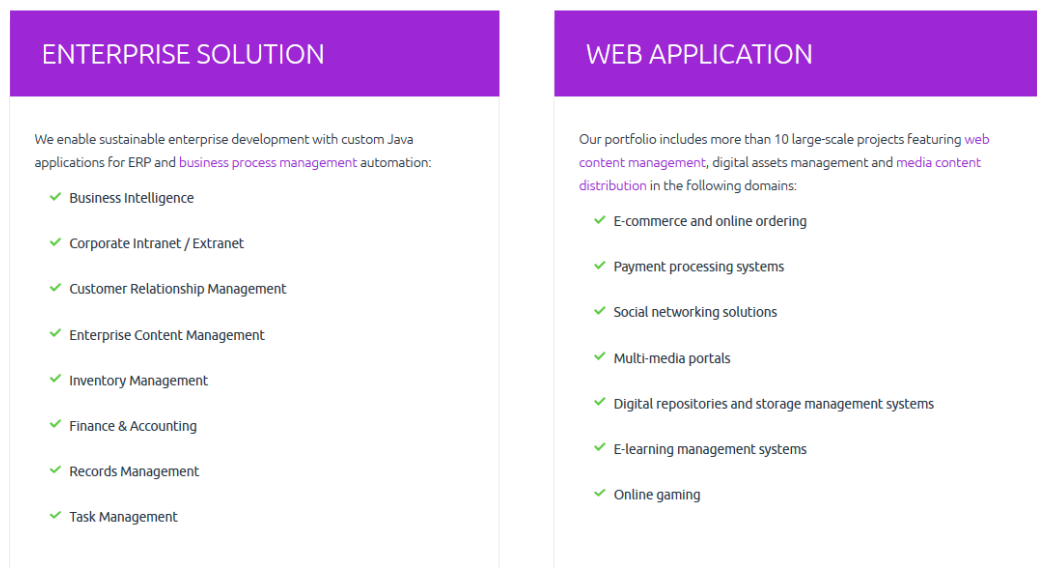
ENTERPRISE SOLUTION

We enable sustainable enterprise development with custom Java applications for ERP and business process management automation:

- Business Intelligence
- Corporate Intranet / Extranet
- Customer Relationship Management
- Enterprise Content Management
- Inventory Management
- Finance & Accounting
- Records Management
- Task Management

WEB APPLICATION

Our portfolio includes more than 10 large-scale projects featuring web content management, digital assets management and media content distribution in the following domains:

- E-commerce and online ordering
- Payment processing systems
- Social networking solutions
- Multi-media portals
- Digital repositories and storage management systems
- E-learning management systems
- Online gaming